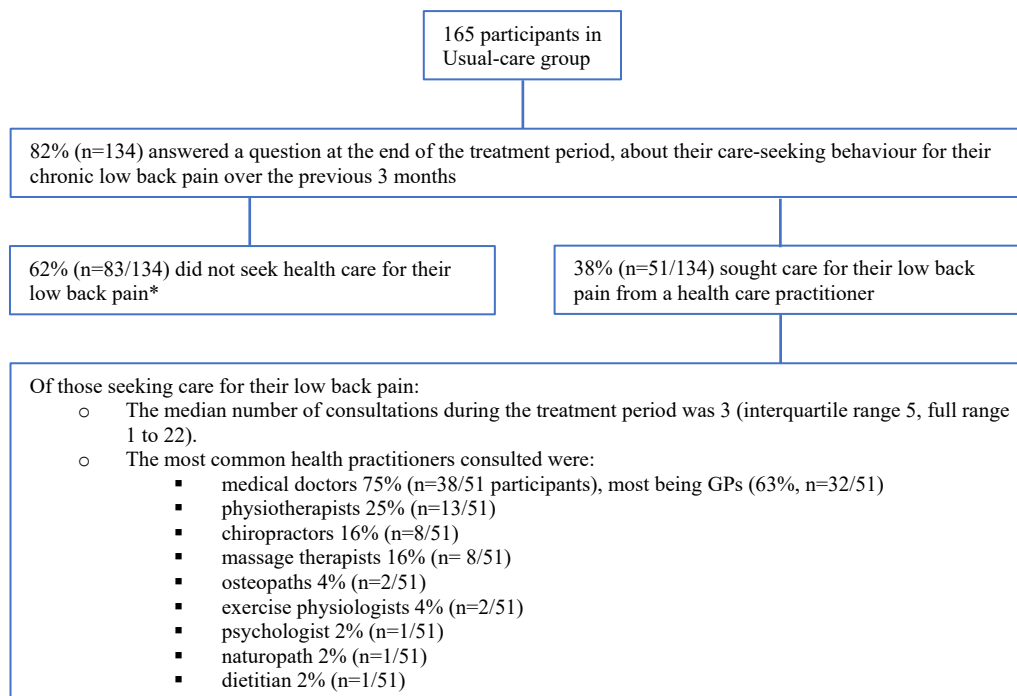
165 participants in Usual-care group

82% (n=134) answered a question at the end of the treatment period, about their care-seeking behaviour for their chronic low back pain over the previous 3 months

62% (n=83/134) did not seek health care for their low back pain*

38% (n=51/134) sought care for their low back pain from a health care practitioner

Of those seeking care for their low back pain:
- The median number of consultations during the treatment period was 3 (interquartile range 5, full range 1 to 22).
- The most common health practitioners consulted were:
  - medical doctors 75% (n=38/51 participants), most being GPs (63%, n=32/51)
  - physiotherapists 25% (n=13/51)
  - chiropractors 16% (n=8/51)
  - massage therapists 16% (n= 8/51)
  - osteopaths 4% (n=2/51)
  - exercise physiologists 4% (n=2/51)
  - psychologist 2% (n=1/51)
  - naturopath 2% (n=1/51)
  - dietitian 2% (n=1/51)